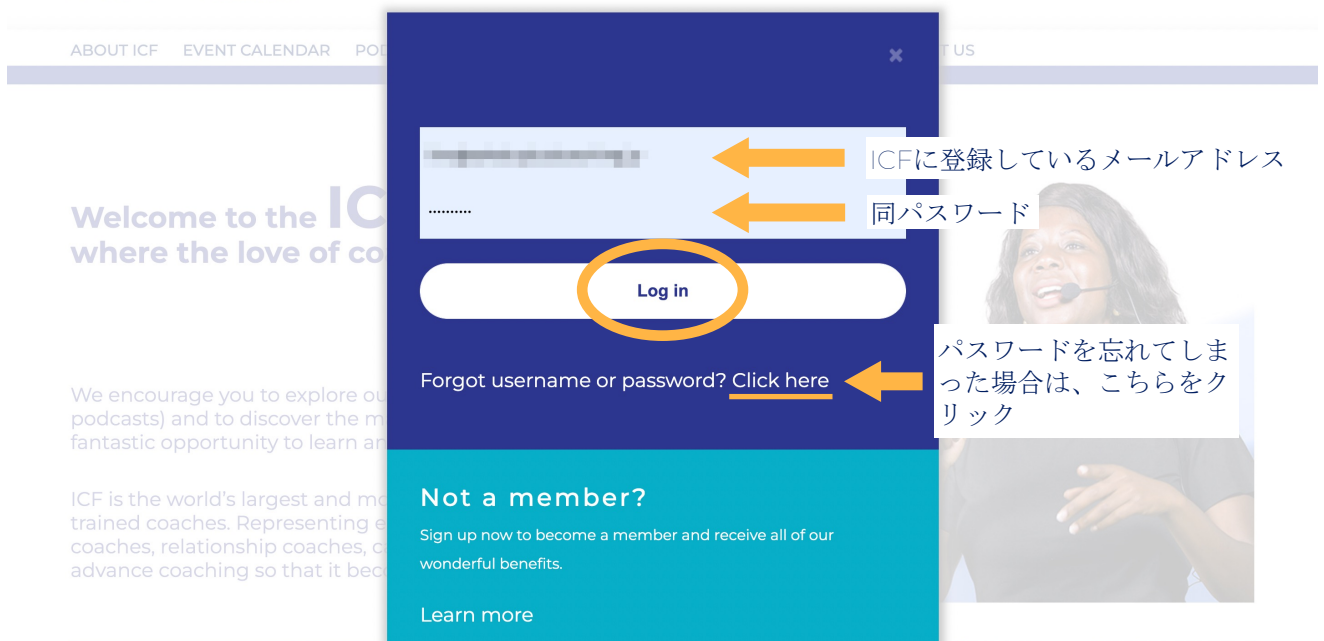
ABOUT ICF EVENT CALENDAR POD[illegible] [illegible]T US

Welcome to the IC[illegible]
where the love of co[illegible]

We encourage you to explore ou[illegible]
podcasts) and to discover the m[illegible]
fantastic opportunity to learn an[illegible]

ICF is the world's largest and mo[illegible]
trained coaches. Representing e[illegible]
coaches, relationship coaches, c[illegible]
advance coaching so that it bec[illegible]

×

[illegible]

..........

ICFに登録しているメールアドレス

同パスワード

Log in

Forgot username or password? Click here

パスワードを忘れてしまった場合は、こちらをクリック

Not a member?

Sign up now to become a member and receive all of our wonderful benefits.

Learn more